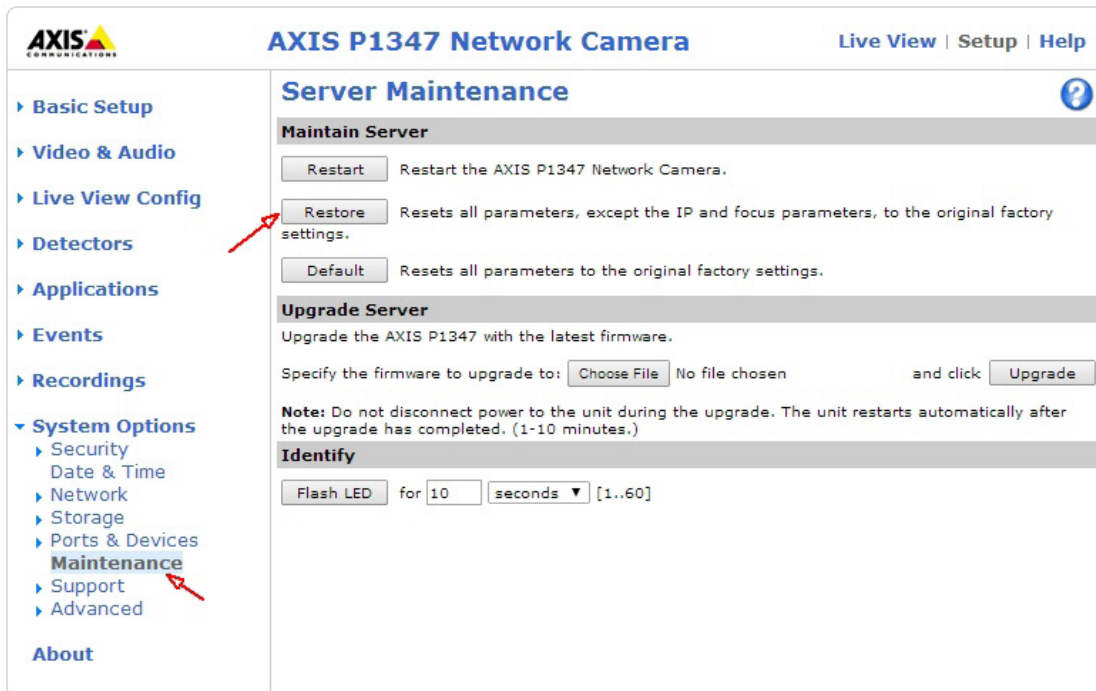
AXIS
COMMUNICATIONS

AXIS P1347 Network Camera

Live View | Setup | Help

Basic Setup

Video & Audio

Live View Config

Detectors

Applications

Events

Recordings

System Options
Security
Date & Time
Network
Storage
Ports & Devices
Maintenance
Support
Advanced

About

Server Maintenance

Maintain Server

Restart Restart the AXIS P1347 Network Camera.

Restore Resets all parameters, except the IP and focus parameters, to the original factory settings.

Default Resets all parameters to the original factory settings.

Upgrade Server

Upgrade the AXIS P1347 with the latest firmware.

Specify the firmware to upgrade to: Choose File No file chosen and click Upgrade

Note: Do not disconnect power to the unit during the upgrade. The unit restarts automatically after the upgrade has completed. (1-10 minutes.)

Identify

Flash LED for 10 seconds [1..60]